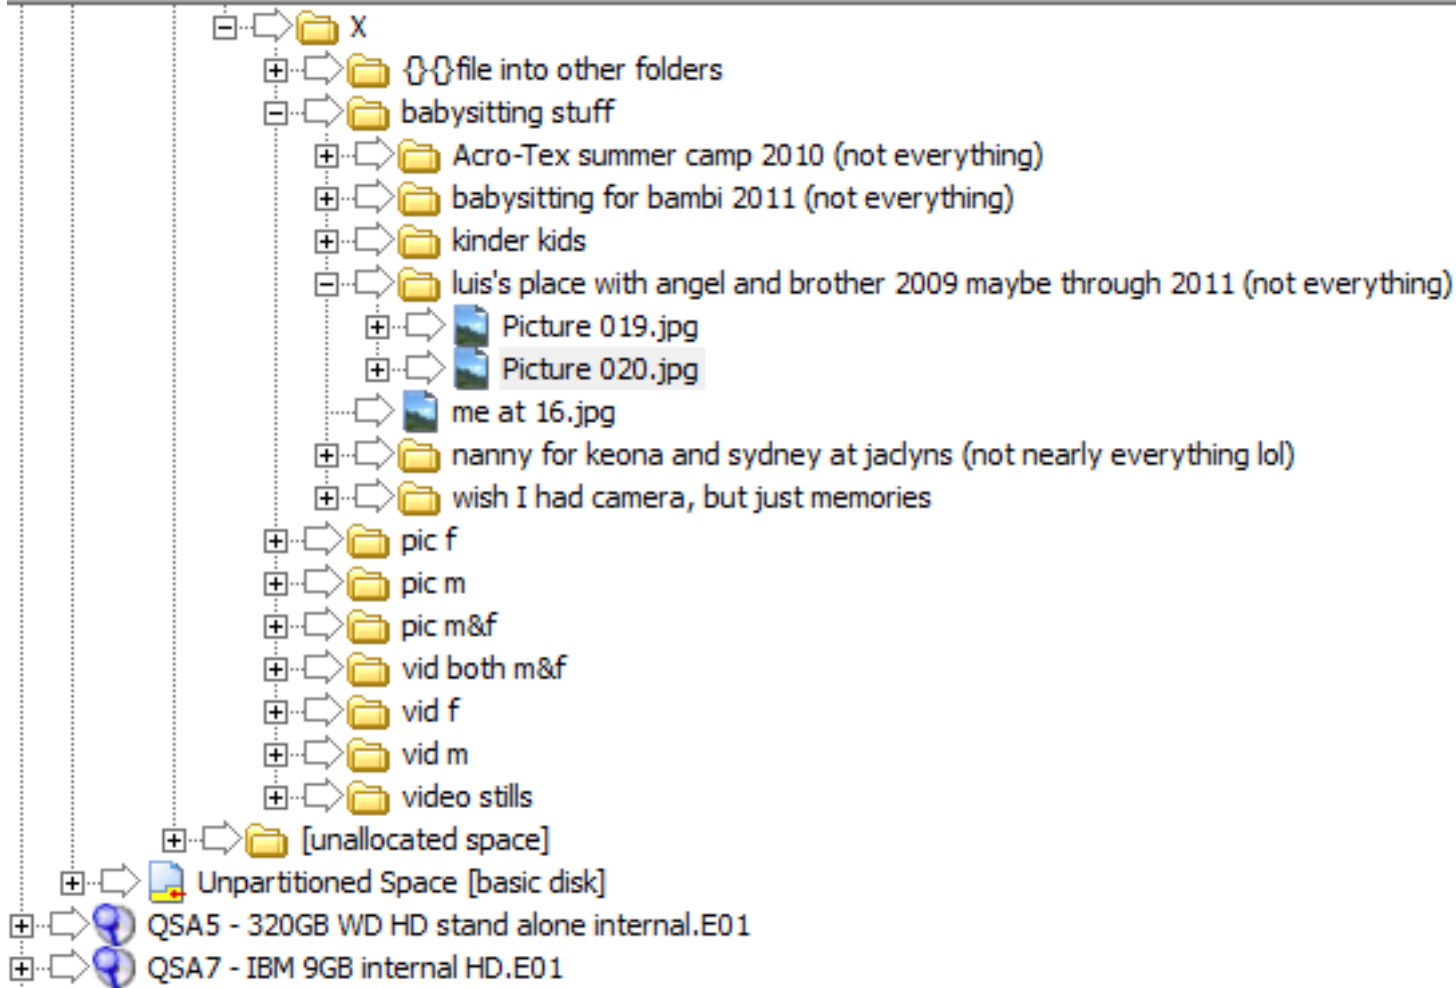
X
{}{}file into other folders
babysitting stuff
Acro-Tex summer camp 2010 (not everything)
babysitting for bambi 2011 (not everything)
kinder kids
luis's place with angel and brother 2009 maybe through 2011 (not everything)
Picture 019.jpg
Picture 020.jpg
me at 16.jpg
nanny for keona and sydney at jaclyns (not nearly everything lol)
wish I had camera, but just memories
pic f
pic m
pic m&f
vid both m&f
vid f
vid m
video stills
[unallocated space]
Unpartitioned Space [basic disk]
QSA5 - 320GB WD HD stand alone internal.E01
QSA7 - IBM 9GB internal HD.E01